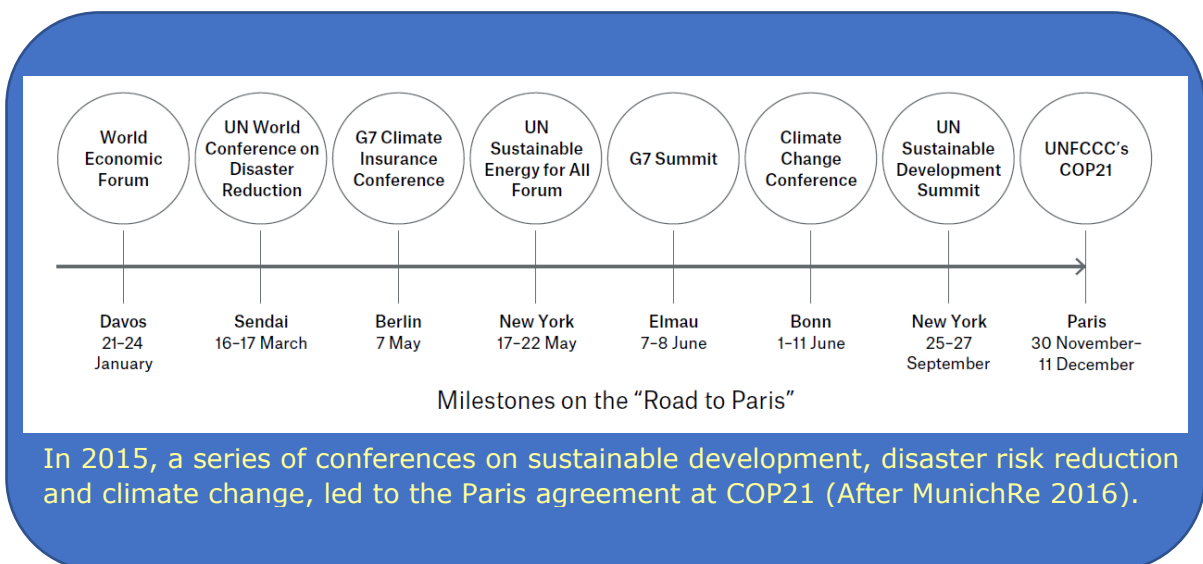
World Economic Forum

UN World Conference on Disaster Reduction

G7 Climate Insurance Conference

UN Sustainable Energy for All Forum

G7 Summit

Climate Change Conference

UN Sustainable Development Summit

UNFCCC's COP21

Davos
21–24 January

Sendai
16–17 March

Berlin
7 May

New York
17–22 May

Elmau
7–8 June

Bonn
1–11 June

New York
25–27 September

Paris
30 November–11 December

Milestones on the "Road to Paris"

In 2015, a series of conferences on sustainable development, disaster risk reduction and climate change, led to the Paris agreement at COP21 (After MunichRe 2016).